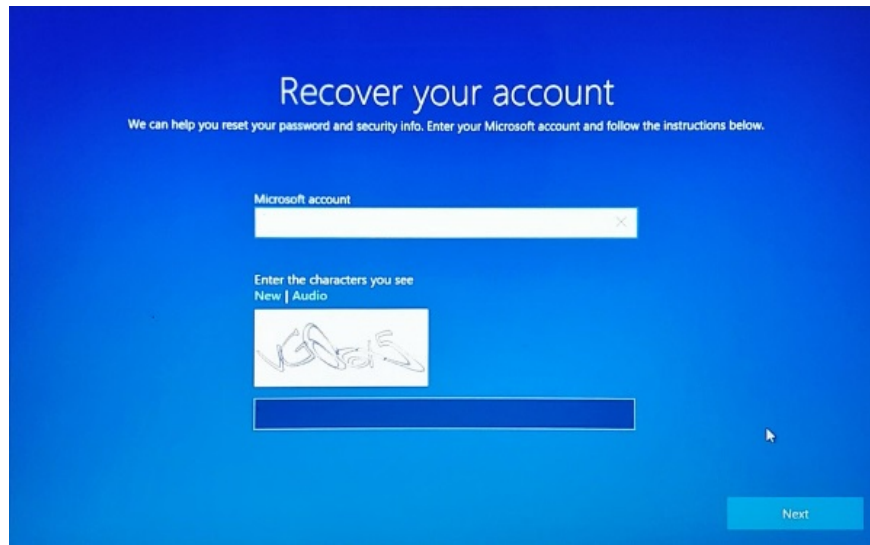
Recover your account

We can help you reset your password and security info. Enter your Microsoft account and follow the instructions below.

Microsoft account

Enter the characters you see

New | Audio

VGQsd5

Next